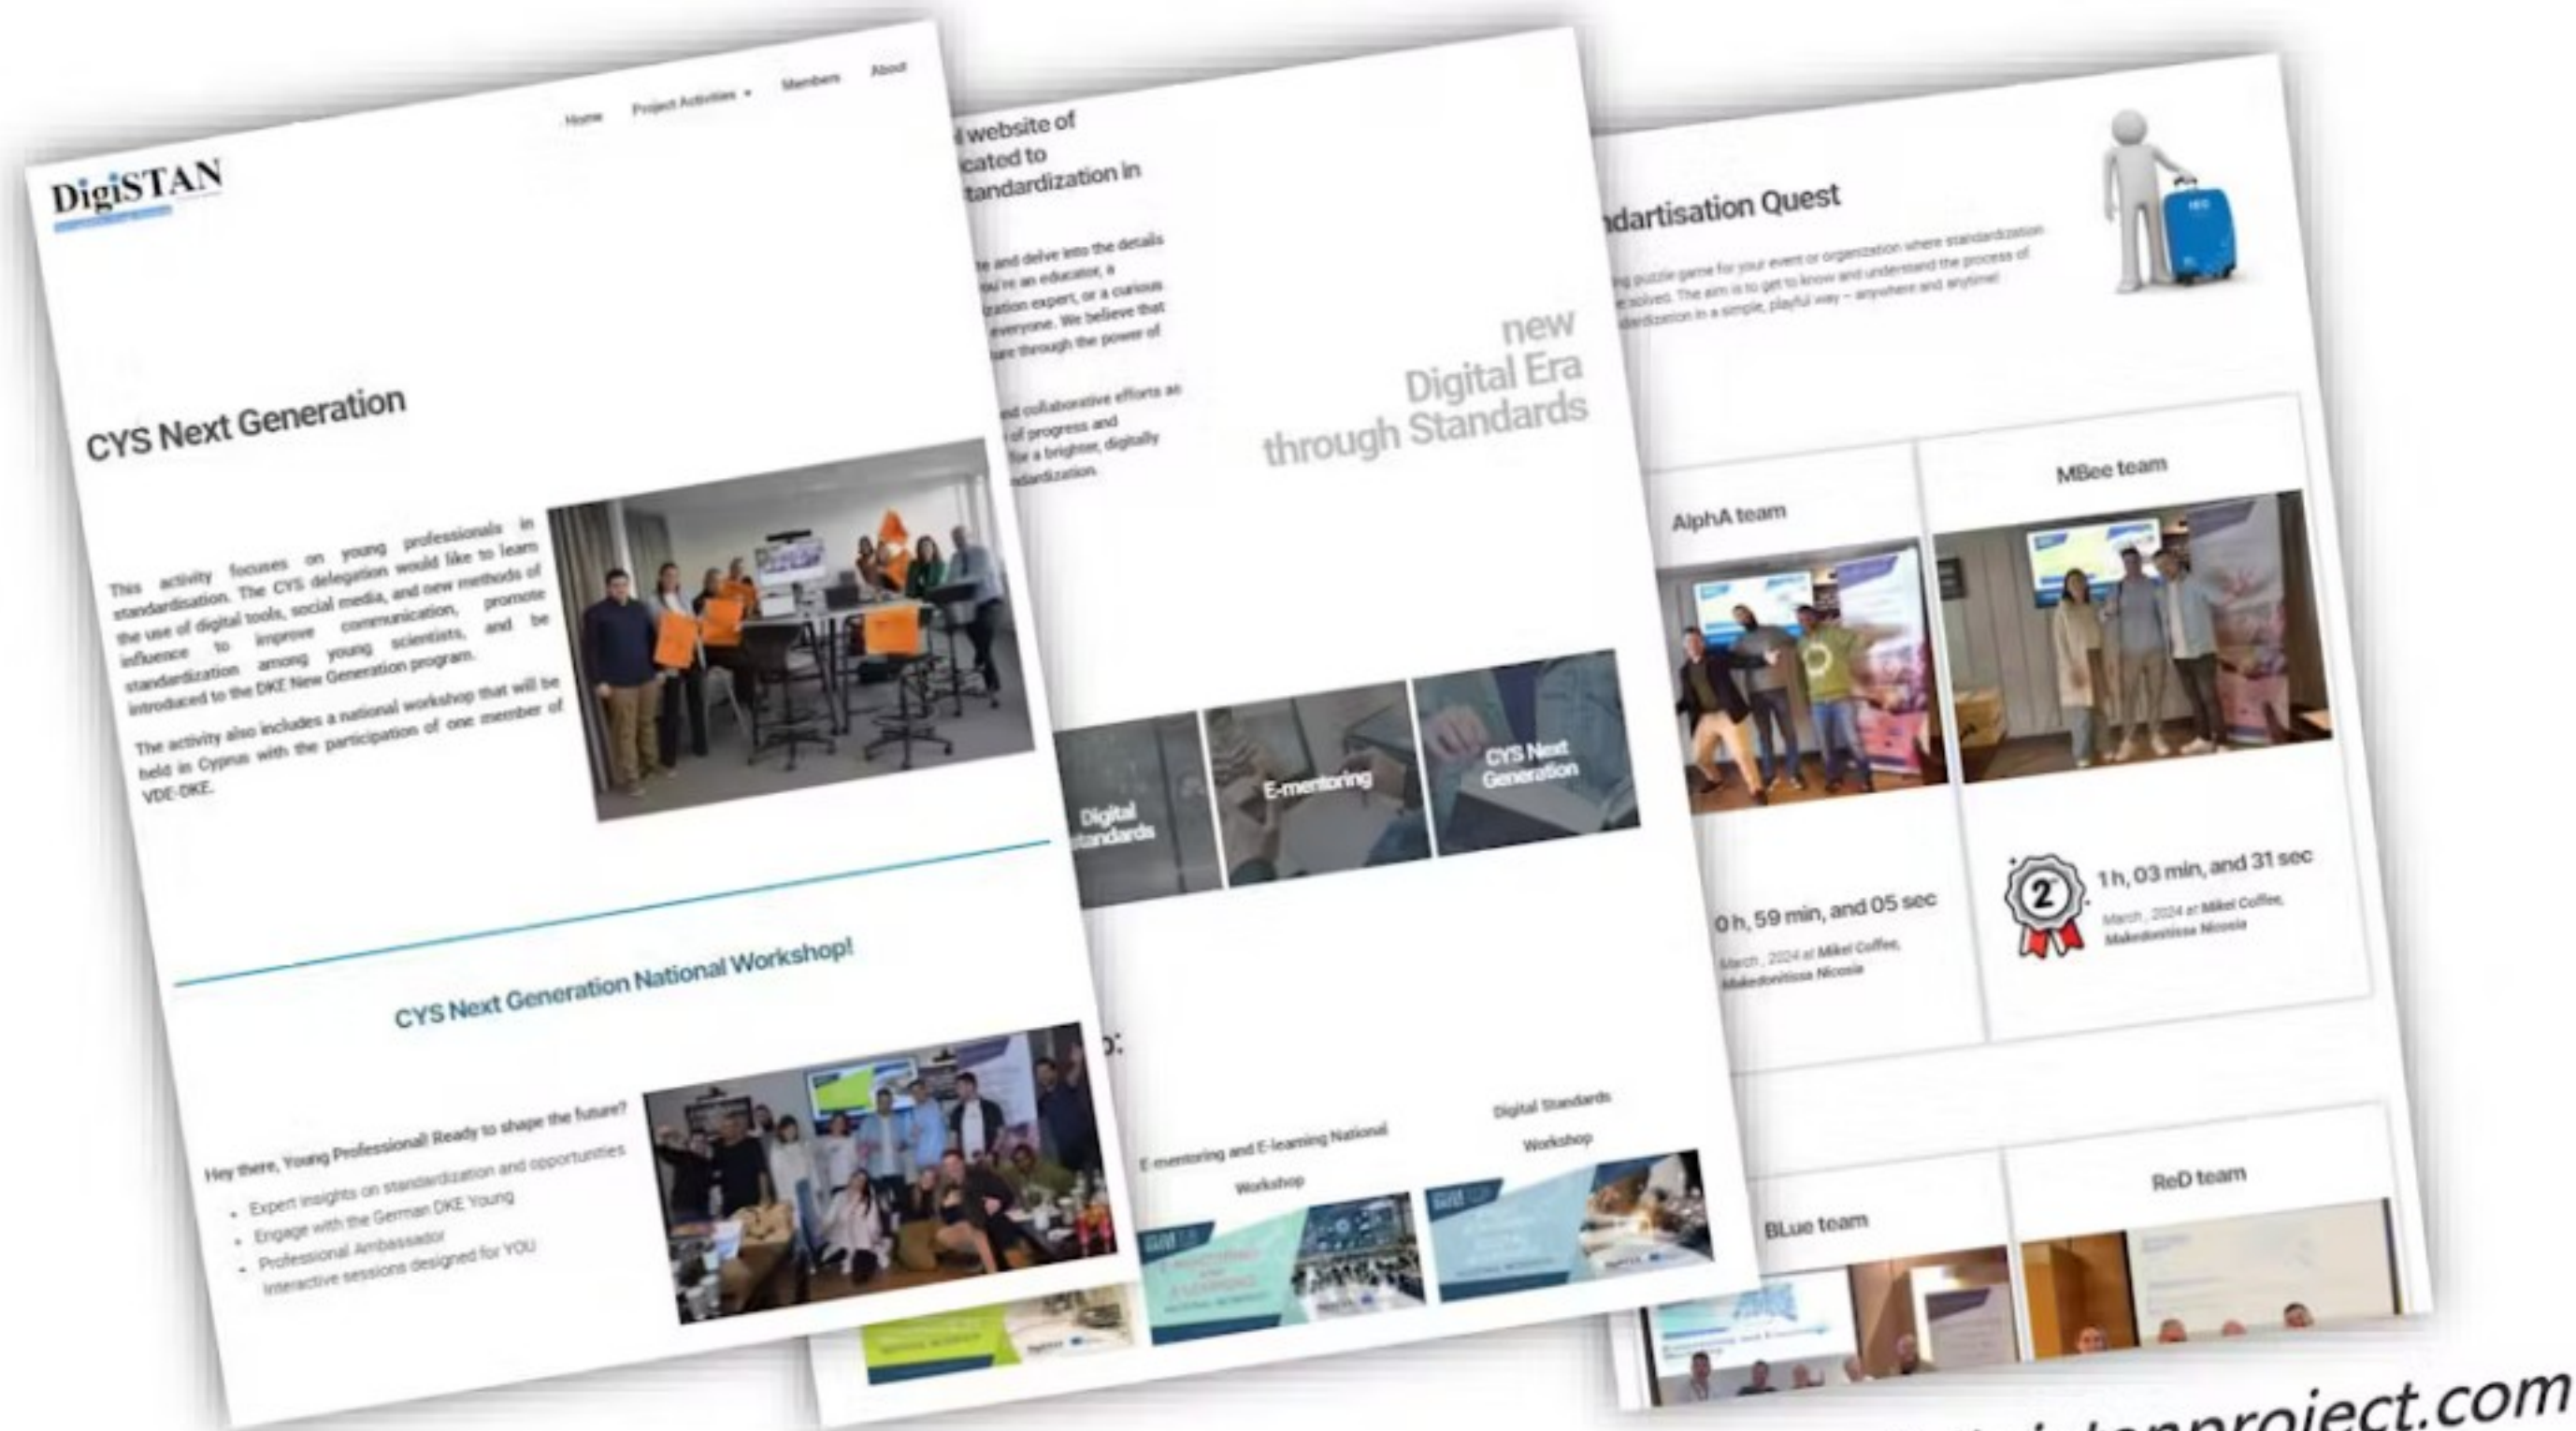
Home Project Activities ▾ Members About

DigiSTAN

CYS Next Generation

This activity focuses on young professionals in standardisation. The CYS delegation would like to learn the use of digital tools, social media, and new methods of influence to improve communication, promote standardization among young scientists, and be introduced to the DKE New Generation program.

The activity also includes a national workshop that will be held in Cyprus with the participation of one member of VDE-DKE.

CYS Next Generation National Workshop!

Hey there, Young Professional! Ready to shape the future?

- Expert insights on standardization and opportunities
- Engage with the German DKE Young Professional Ambassador
- Interactive sessions designed for YOU

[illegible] website of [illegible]cated to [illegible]tandardization in

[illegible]e and delve into the details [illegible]ou're an educator, a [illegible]ation expert, or a curious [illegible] everyone. We believe that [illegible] through the power of

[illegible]d collaborative efforts as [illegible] of progress and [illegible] for a brighter, digitally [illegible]ndardization.

new Digital Era through Standards

Digital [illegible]tandards

E-mentoring

CYS Next Generation

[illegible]:

E-mentoring and E-learning National Workshop

Digital Standards Workshop

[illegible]dartisation Quest

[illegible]g puzzle game for your event or organization where standardization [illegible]e solved. The aim is to get to know and understand the process of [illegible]dardization in a simple, playful way – anywhere and anytime!

AlphA team

MBee team

0 h, 59 min, and 05 sec

March , 2024 at Mikel Coffee, Makedonitissa Nicosia

2

1 h, 03 min, and 31 sec

March , 2024 at Mikel Coffee, Makedonitissa Nicosia

BLue team

ReD team

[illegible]project.com